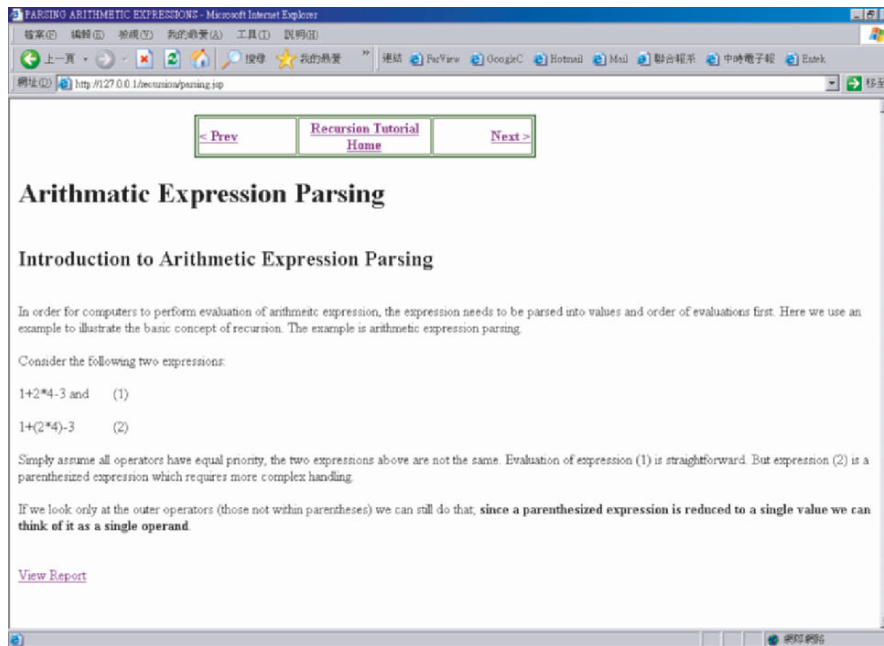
PARSING ARITHMETIC EXPRESSIONS - Microsoft Internet Explorer

檔案(F) 編輯(E) 檢視(V) 我的最愛(A) 工具(T) 說明(H)

上一頁 搜尋 我的最愛 連結 FarView GoogleC Hotmail Mail 聯合報系 中時電子報 Eztek

網址(D) http://127.0.0.1/recursion/parsing.jsp 移至

| < Prev | Recursion Tutorial Home | Next > |
|---|---|---|

# Arithmatic Expression Parsing

## Introduction to Arithmetic Expression Parsing

In order for computers to perform evaluation of arithmeitc expression, the expression needs to be parsed into values and order of evaluations first. Here we use an example to illustrate the basic concept of recursion. The example is arithmetic expression parsing.

Consider the following two expressions:

1+2*4-3 and (1)

1+(2*4)-3 (2)

Simply assume all operators have equal priority, the two expressions above are not the same. Evaluation of expression (1) is straightforward. But expression (2) is a parenthesized expression which requires more complex handling.

If we look only at the outer operators (those not within parentheses) we can still do that, **since a parenthesized expression is reduced to a single value we can think of it as a single operand**.

View Report

網際網路